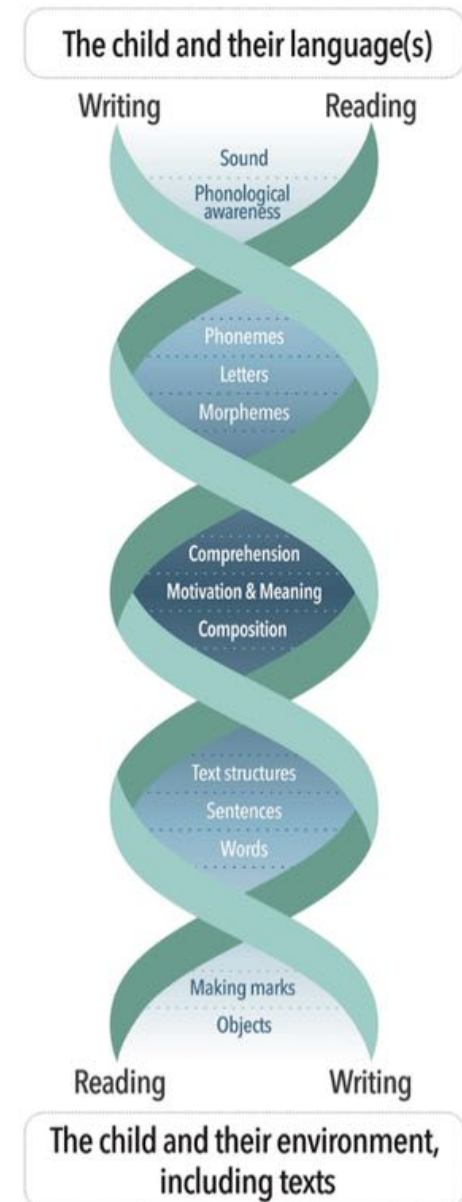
The child and their language(s)

Writing

Reading

Sound

Phonological awareness

Phonemes

Letters

Morphemes

Comprehension

Motivation & Meaning

Composition

Text structures

Sentences

Words

Making marks

Objects

Reading

Writing

The child and their environment, including texts